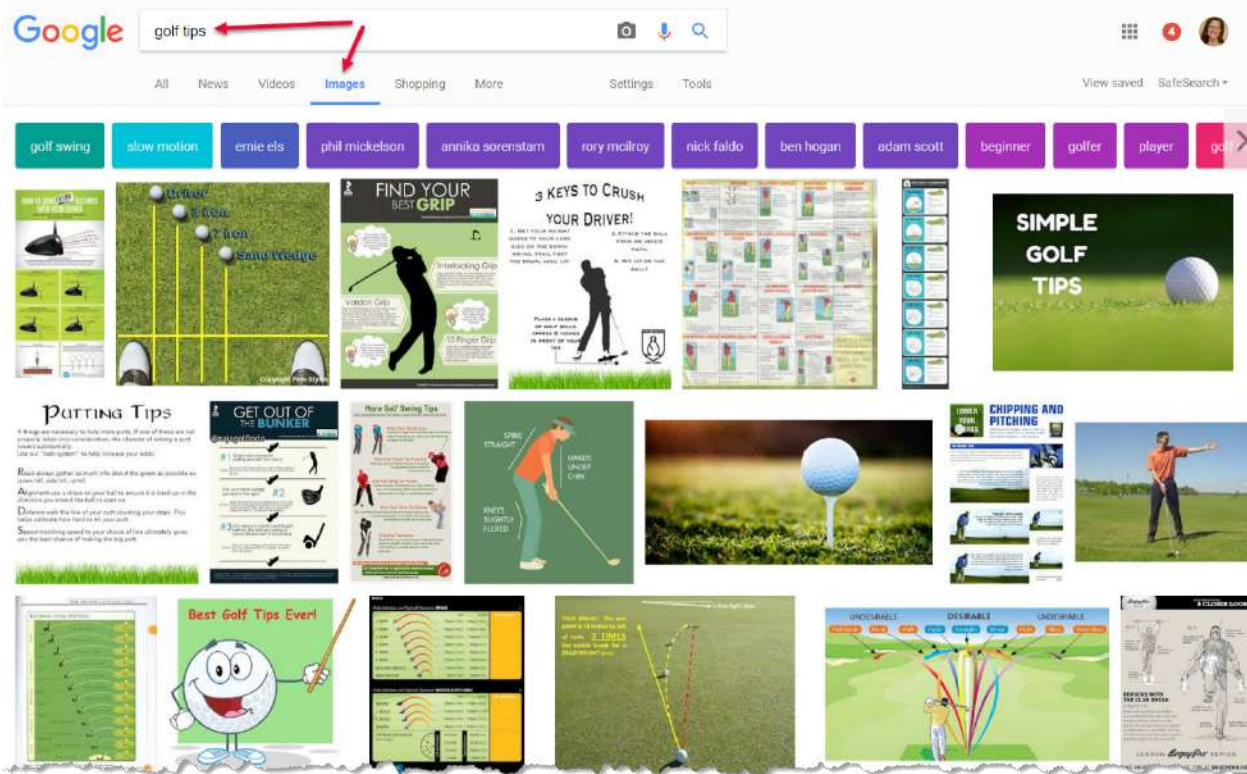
Google

golf tips

All News Videos Images Shopping More Settings Tools View saved SafeSearch

4

golf swing slow motion ernie els phil mickelson annika sorenstam rory mcilroy nick faldo ben hogan adam scott beginner golfer player gol

Driver
5 Iron
7 Iron
Sand Wedge

FIND YOUR BEST GRIP
Interlocking Grip
Vardon Grip
10 Finger Grip

3 KEYS TO CRUSH YOUR DRIVER!

SIMPLE GOLF TIPS

Putting Tips

GET OUT OF THE BUNKER

More Golf Swing Tips

SPINE STRAIGHT
HANDS UNDER CHIN
KNEES SLIGHTLY FLEXED

CHIPPING AND PITCHING

Best Golf Tips Ever!

UNDESIRABLE DESIRABLE UNDESIRABLE

A CLOSER LOOK